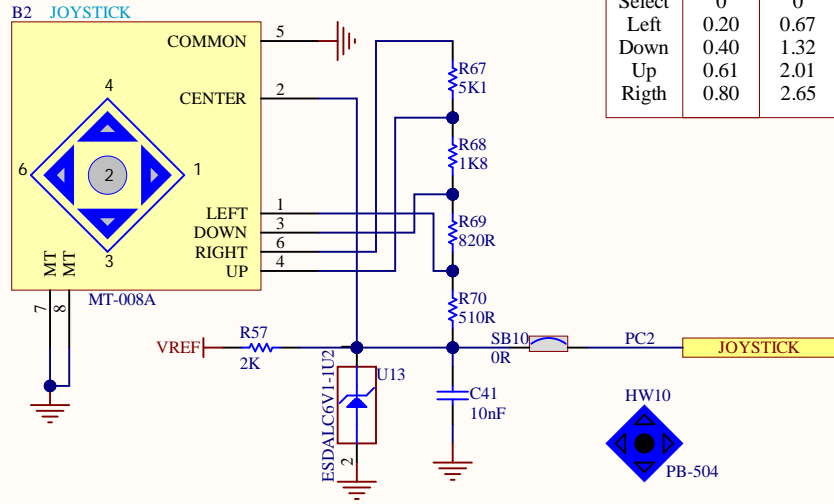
B2 JOYSTICK

COMMON
CENTER
LEFT
DOWN
RIGHT
UP
4
6
2
1
3
MT
MT
MT-008A
7
8
5
2
1
3
6
4

| Select | 0 | 0 |
|---|---|---|
| Left | 0.20 | 0.67 |
| Down | 0.40 | 1.32 |
| Up | 0.61 | 2.01 |
| Rigth | 0.80 | 2.65 |

R67
5K1
R68
1K8
R69
820R
R70
510R
VREF
R57
2K
SB10
0R
PC2
JOYSTICK
U13
ESDALC6V1-1U2
2
C41
10nF
HW10
PB-504